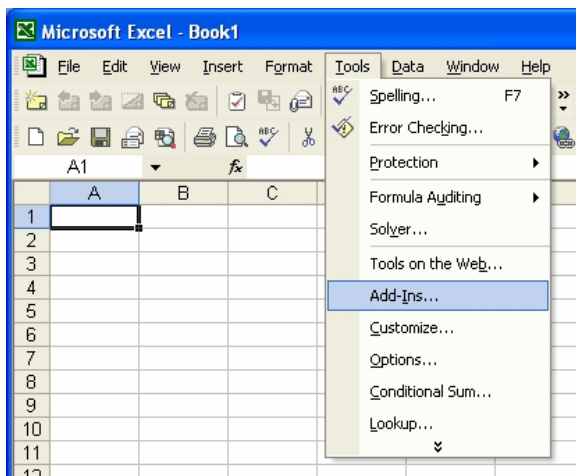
Microsoft Excel - Book1

File Edit View Insert Format Tools Data Window Help

A1 $f_x$

| | A | B | C |
|---|---|---|---|
| 1 | | | |
| 2 | | | |
| 3 | | | |
| 4 | | | |
| 5 | | | |
| 6 | | | |
| 7 | | | |
| 8 | | | |
| 9 | | | |
| 10 | | | |
| 11 | | | |
| 12 | | | |

Spelling... F7
Error Checking...
Protection
Formula Auditing
Solver...
Tools on the Web...
Add-Ins...
Customize...
Options...
Conditional Sum...
Lookup...